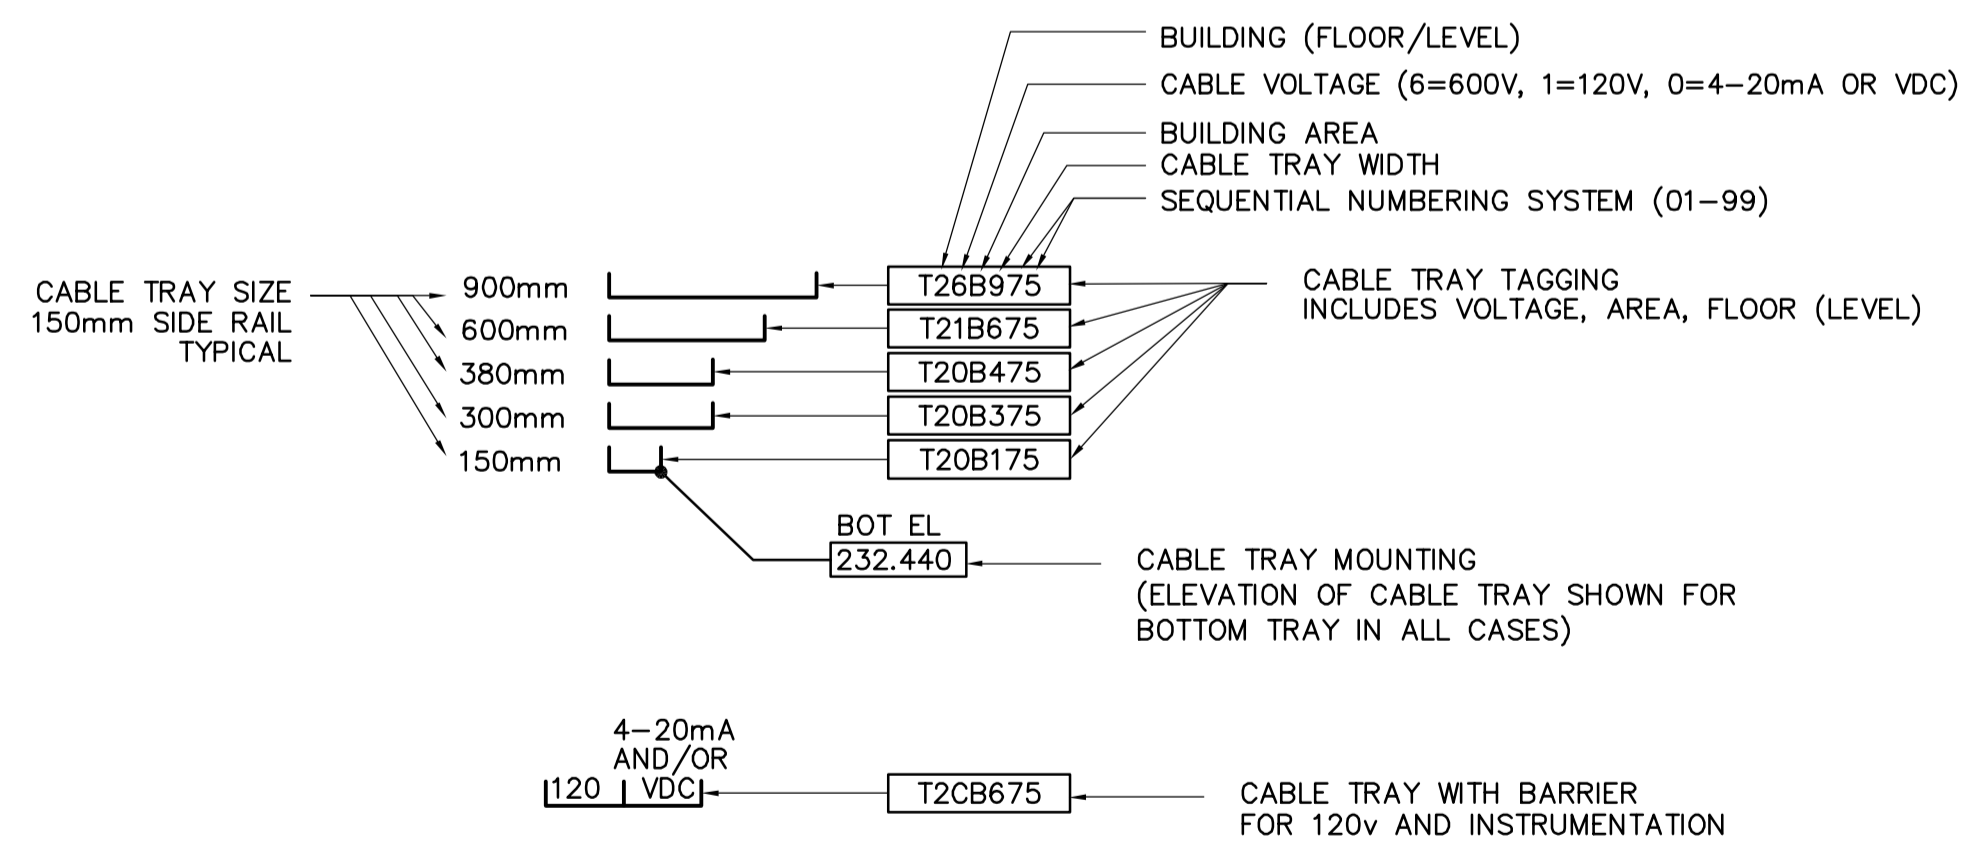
BUILDING (FLOOR/LEVEL)
CABLE VOLTAGE (6=600V, 1=120V, 0=4-20mA OR VDC)
BUILDING AREA
CABLE TRAY WIDTH
SEQUENTIAL NUMBERING SYSTEM (01-99)

CABLE TRAY SIZE 150mm SIDE RAIL TYPICAL

900mm
600mm
380mm
300mm
150mm

T26B975
T21B675
T20B475
T20B375
T20B175

CABLE TRAY TAGGING INCLUDES VOLTAGE, AREA, FLOOR (LEVEL)

BOT EL
232.440

CABLE TRAY MOUNTING (ELEVATION OF CABLE TRAY SHOWN FOR BOTTOM TRAY IN ALL CASES)

4-20mA AND/OR
120 VDC

T2CB675

CABLE TRAY WITH BARRIER FOR 120v AND INSTRUMENTATION